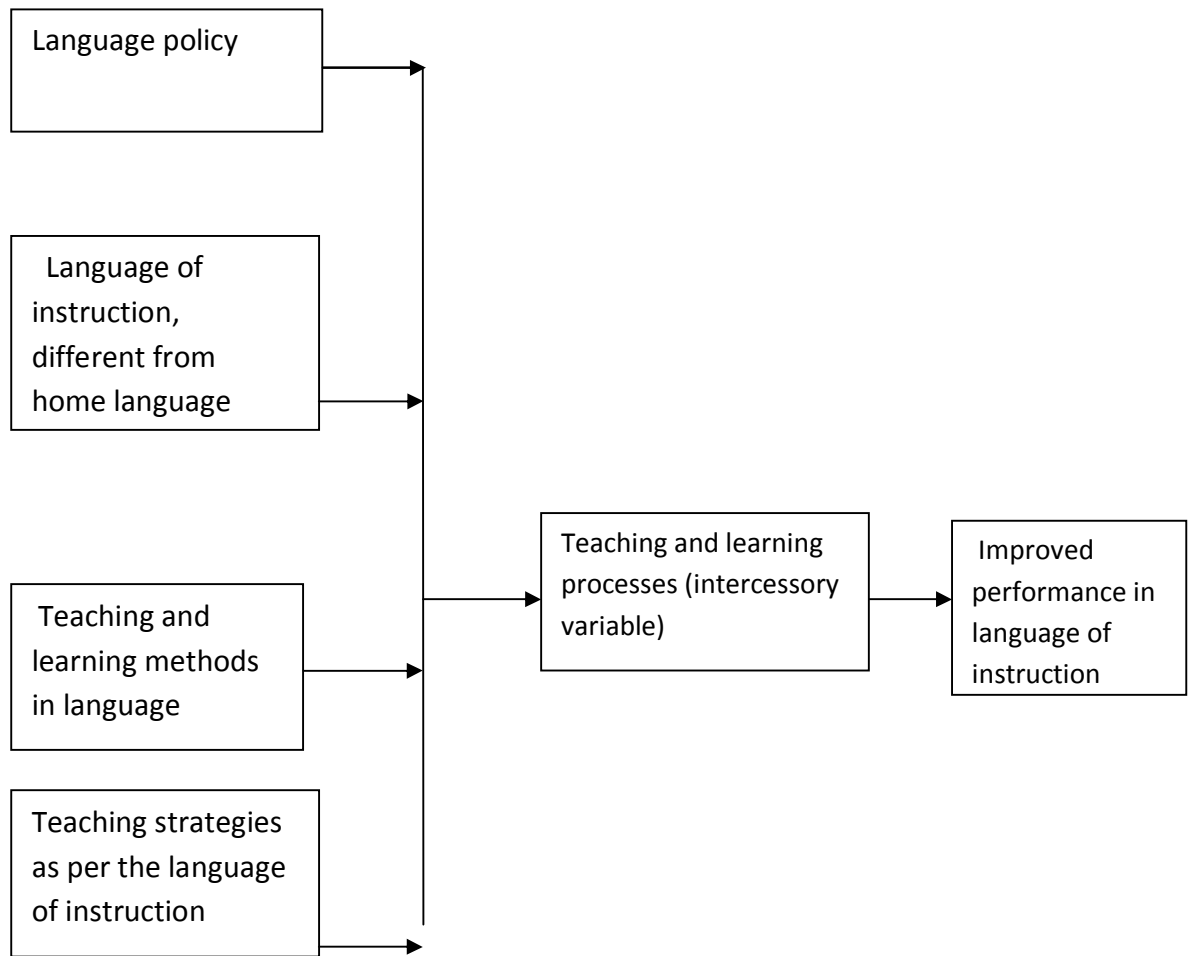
Language policy

Language of instruction, different from home language

Teaching and learning methods in language

Teaching strategies as per the language of instruction

Teaching and learning processes (intercessory variable)

Improved performance in language of instruction